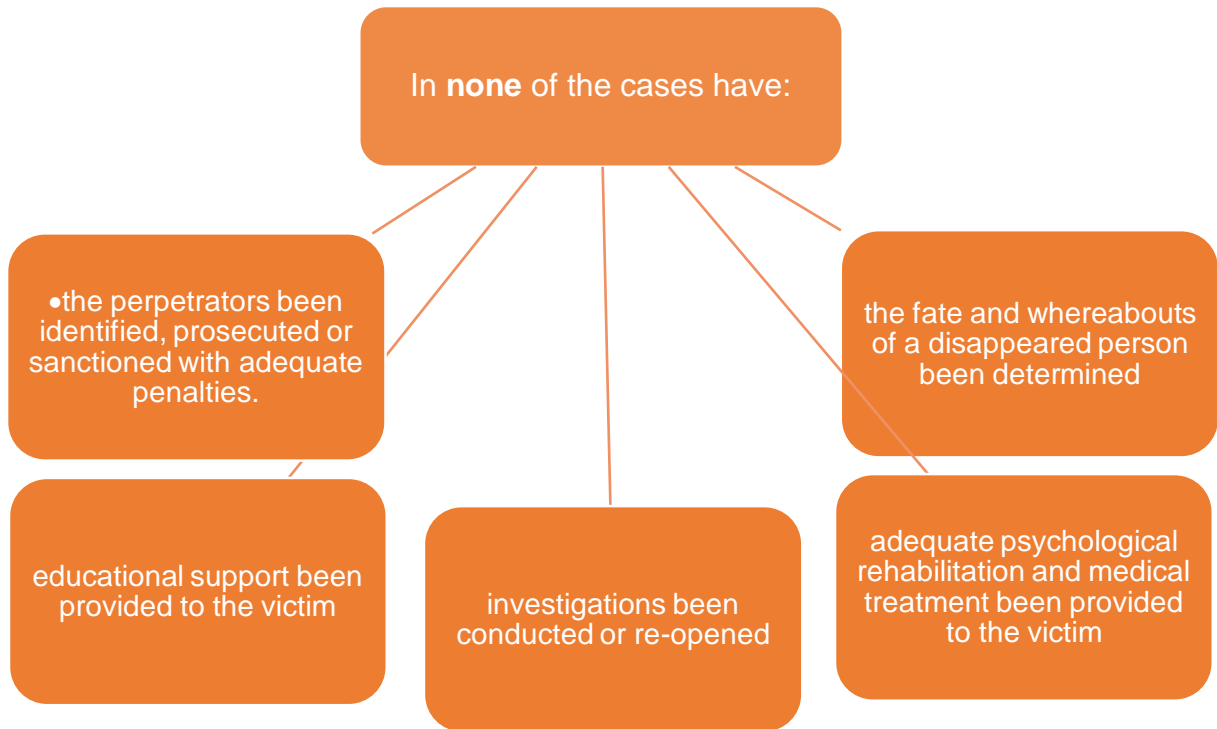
In **none** of the cases have:

•the perpetrators been identified, prosecuted or sanctioned with adequate penalties.

the fate and whereabouts of a disappeared person been determined

educational support been provided to the victim

investigations been conducted or re-opened

adequate psychological rehabilitation and medical treatment been provided to the victim